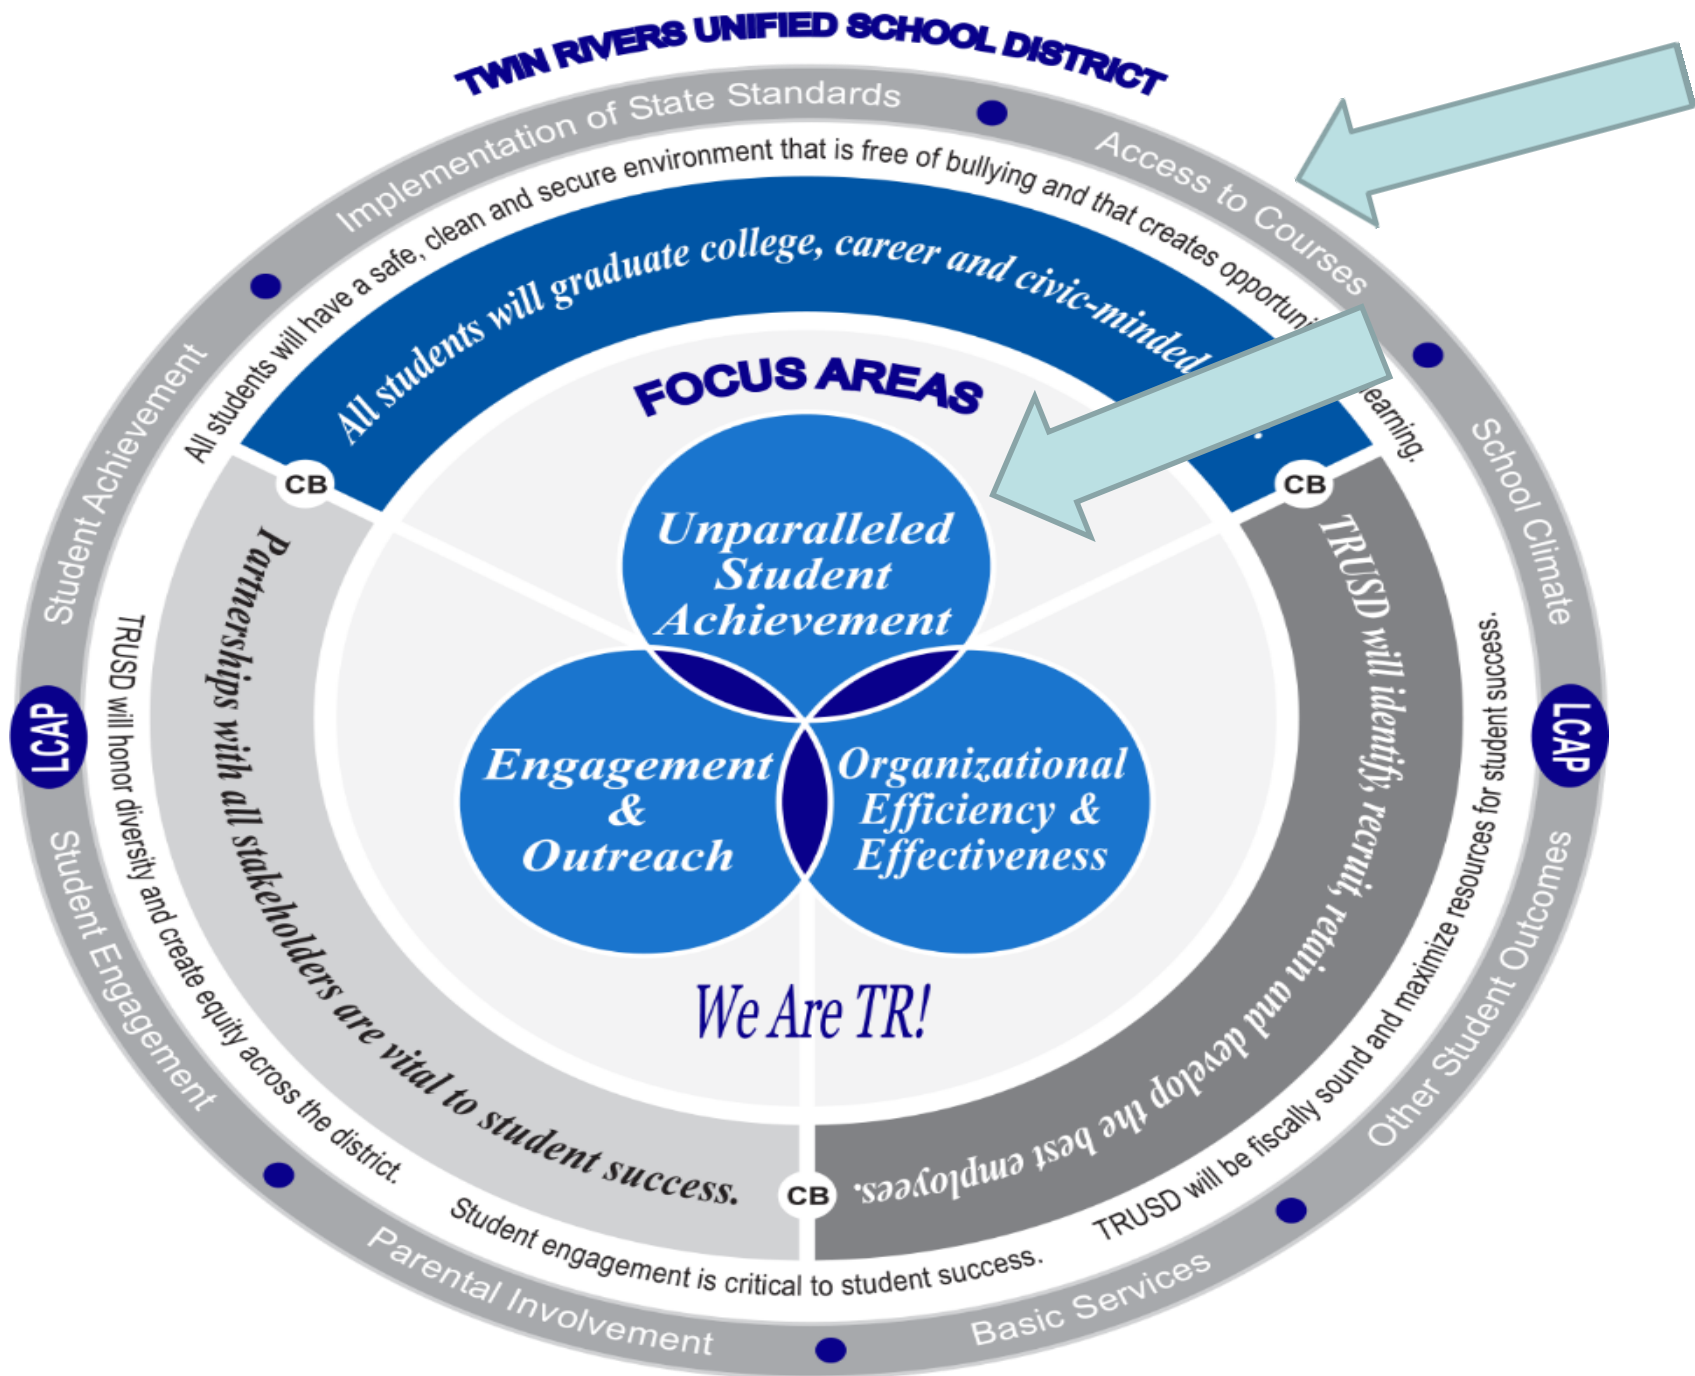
TWIN RIVERS UNIFIED SCHOOL DISTRICT

Implementation of State Standards

Access to Courses

School Climate

LCAP

Other Student Outcomes

Basic Services

Parental Involvement

Student Engagement

LCAP

Student Achievement

All students will have a safe, clean and secure environment that is free of bullying and that creates opportuni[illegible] learning.

All students will graduate college, career and civic-minded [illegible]

CB

CB

CB

FOCUS AREAS

Unparalleled Student Achievement

Engagement & Outreach

Organizational Efficiency & Effectiveness

We Are TR!

Partnerships with all stakeholders are vital to student success.

TRUSD will identify, recruit, retain and develop the best employees.

TRUSD will honor diversity and create equity across the district.

Student engagement is critical to student success.

TRUSD will be fiscally sound and maximize resources for student success.